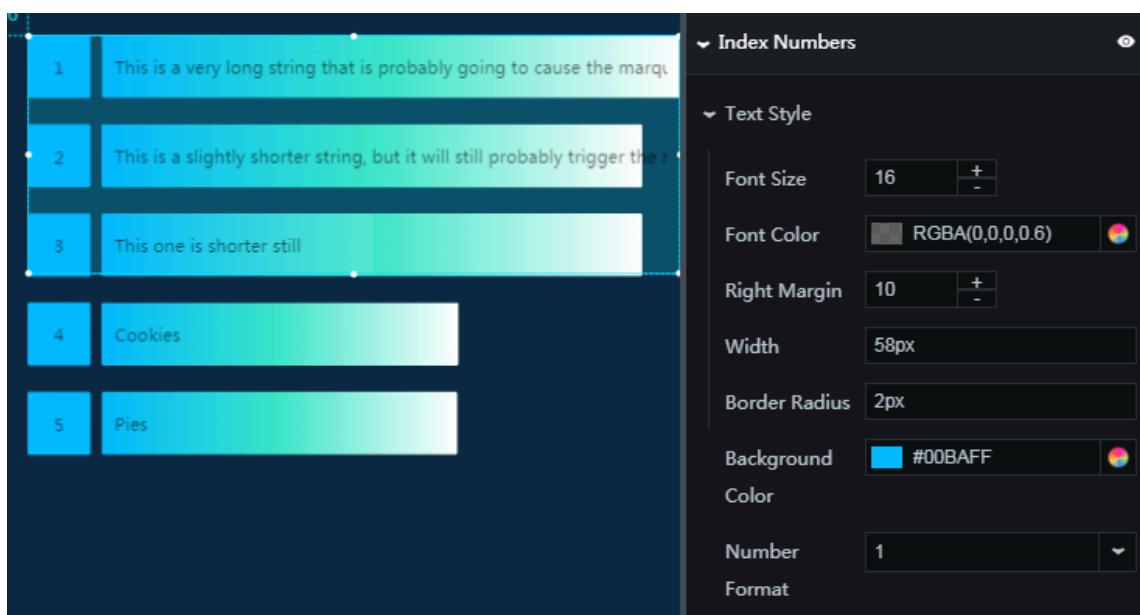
1 This is a very long string that is probably going to cause the marqu

2 This is a slightly shorter string, but it will still probably trigger the r

3 This one is shorter still

4 Cookies

5 Pies

Index Numbers

Text Style

Font Size 16 + -

Font Color RGBA(0,0,0,0.6)

Right Margin 10 + -

Width 58px

Border Radius 2px

Background Color #00BAFF

Number Format 1